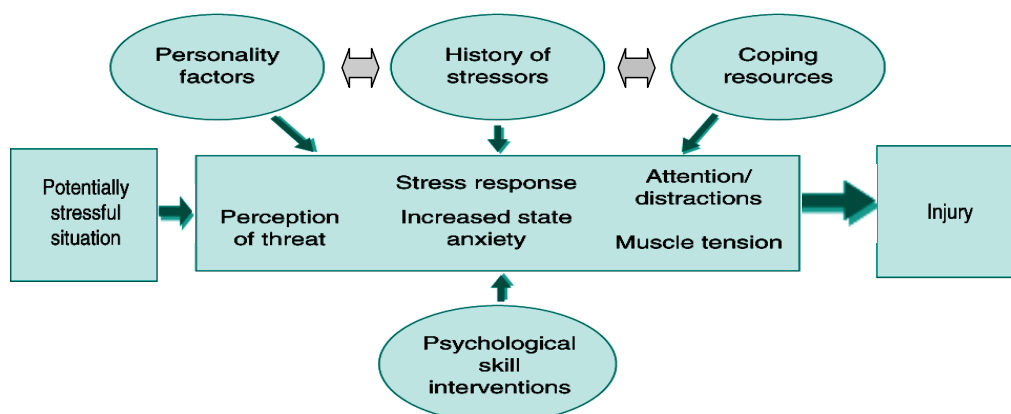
Personality factors

History of stressors

Coping resources

Potentially stressful situation

Perception of threat

Stress response

Increased state anxiety

Attention/ distractions

Muscle tension

Injury

Psychological skill interventions